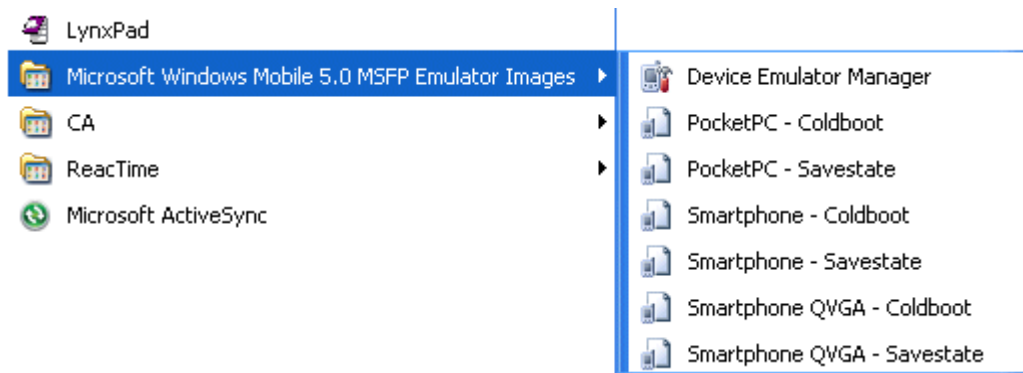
LynxPad
Microsoft Windows Mobile 5.0 MSFP Emulator Images
CA
ReacTime
Microsoft ActiveSync

Device Emulator Manager
PocketPC - Coldboot
PocketPC - Savestate
Smartphone - Coldboot
Smartphone - Savestate
Smartphone QVGA - Coldboot
Smartphone QVGA - Savestate